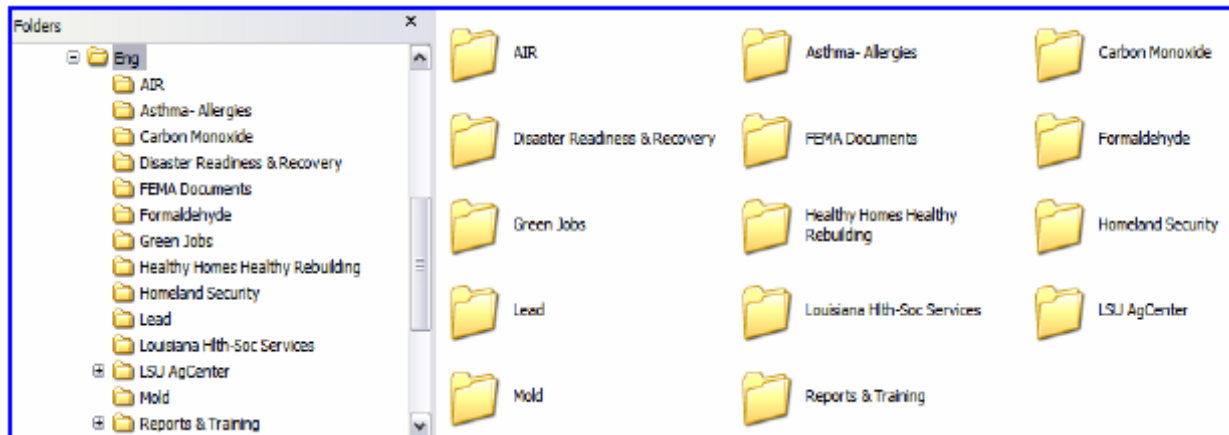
Folders ×

Eng
AIR
Asthma- Allergies
Carbon Monoxide
Disaster Readiness & Recovery
FEMA Documents
Formaldehyde
Green Jobs
Healthy Homes Healthy Rebuilding
Homeland Security
Lead
Louisiana Hlth-Soc Services
LSU AgCenter
Mold
Reports & Training

AIR
Asthma- Allergies
Carbon Monoxide
Disaster Readiness & Recovery
FEMA Documents
Formaldehyde
Green Jobs
Healthy Homes Healthy Rebuilding
Homeland Security
Lead
Louisiana Hlth-Soc Services
LSU AgCenter
Mold
Reports & Training